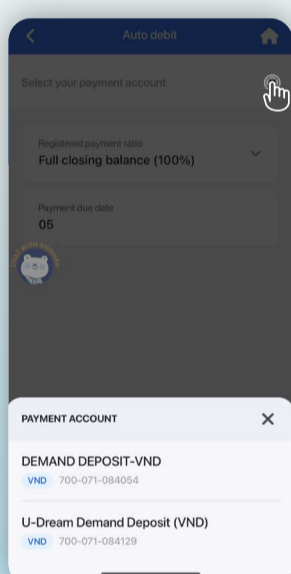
Auto debit

Select your payment account

Registered payment ratio
Full closing balance (100%)

Payment due date
05

PAYMENT ACCOUNT

DEMAND DEPOSIT-VND
VND 700-071-084054

U-Dream Demand Deposit (VND)
VND 700-071-084129